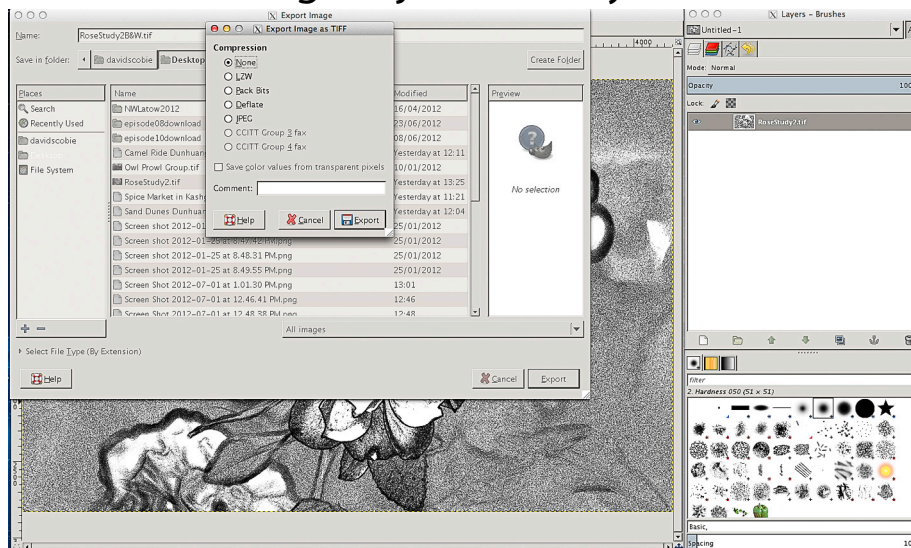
Export Image

Name: RoseStudy2B&W.tif

Save in folder: davidscobie Desktop

Create Folder

Places
Search
Recently Used
davidscobie
File System

Name | Modified
NWLatow2012 | 16/04/2012
episode08download | 23/06/2012
episode10download | 08/06/2012
Camel Ride Dunhuan | Yesterday at 12:11
Owl Prowl Group.tif | 10/01/2012
RoseStudy2.tif | Yesterday at 13:25
Spice Market in Kash | Yesterday at 11:21
Sand Dunes Dunhuan | Yesterday at 12:04
Screen shot 2012-01 | 25/01/2012
Screen shot 2012-01-25 at 8.47.42 PM.png | 25/01/2012
Screen shot 2012-01-25 at 8.48.31 PM.png | 25/01/2012
Screen shot 2012-01-25 at 8.49.55 PM.png | 25/01/2012
Screen Shot 2012-07-01 at 1.01.30 PM.png | 13:01
Screen Shot 2012-07-01 at 12.46.41 PM.png | 12:46
Screen Shot 2012-07-01 at 12.48.38 PM.png | 12:48

Preview

No selection

All images

Select File Type (By Extension)

Help

Cancel Export

Export Image as TIFF

Compression
None
LZW
Pack Bits
Deflate
JPEG
CCITT Group 3 fax
CCITT Group 4 fax

Save color values from transparent pixels

Comment:

Help Cancel Export

Layers – Brushes

Untitled-1

Mode: Normal

Opacity 100

Lock:

RoseStudy2.tif

filter

2. Hardness 050 (51 × 51)

Basic,

Spacing 10

4000